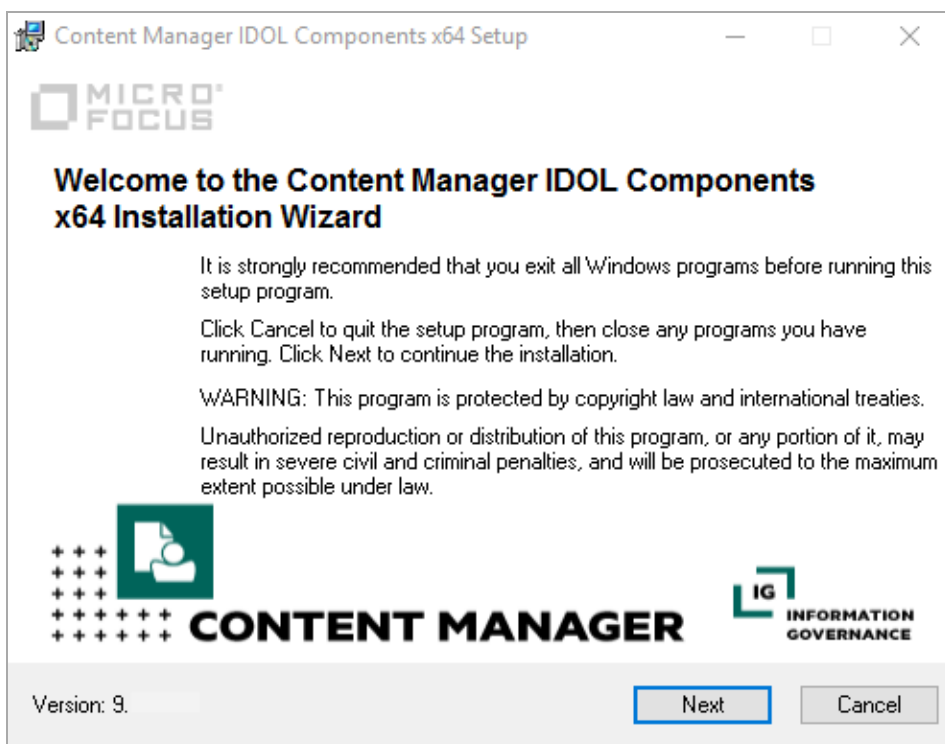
Content Manager IDOL Components x64 Setup

MICRO FOCUS

Welcome to the Content Manager IDOL Components x64 Installation Wizard

It is strongly recommended that you exit all Windows programs before running this setup program.

Click Cancel to quit the setup program, then close any programs you have running. Click Next to continue the installation.

WARNING: This program is protected by copyright law and international treaties.

Unauthorized reproduction or distribution of this program, or any portion of it, may result in severe civil and criminal penalties, and will be prosecuted to the maximum extent possible under law.

CONTENT MANAGER

IG INFORMATION GOVERNANCE

Version: 9.

Next

Cancel